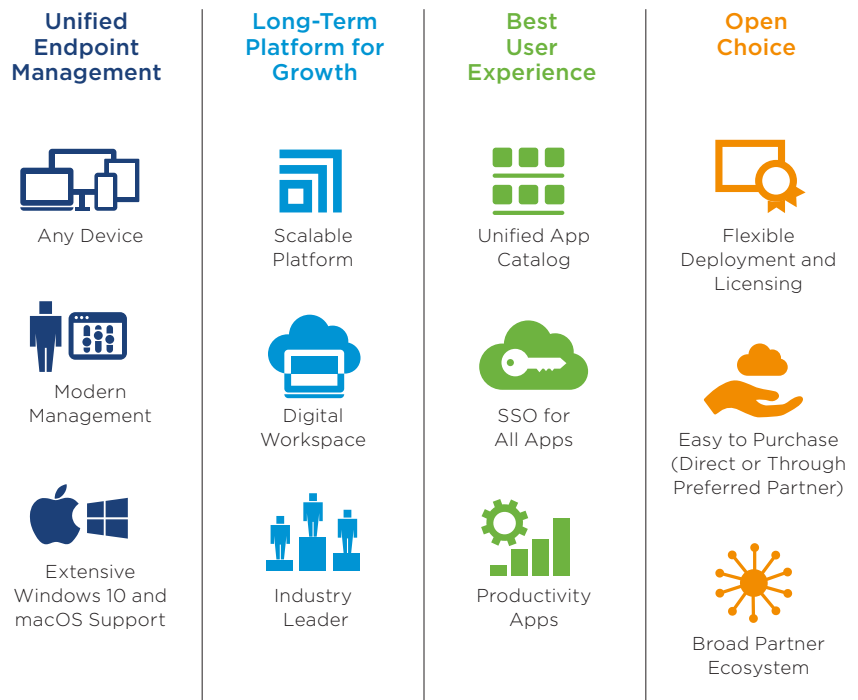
Unified Endpoint Management

Any Device

Modern Management

Extensive Windows 10 and macOS Support

Long-Term Platform for Growth

Scalable Platform

Digital Workspace

Industry Leader

Best User Experience

Unified App Catalog

SSO for All Apps

Productivity Apps

Open Choice

Flexible Deployment and Licensing

Easy to Purchase (Direct or Through Preferred Partner)

Broad Partner Ecosystem